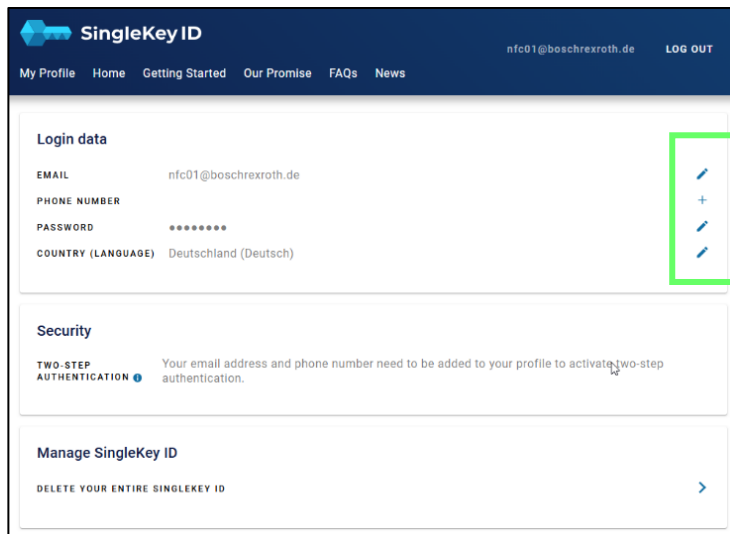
SingleKey ID

nfc01@boschrexroth.de LOG OUT

My Profile Home Getting Started Our Promise FAQs News

Login data

EMAIL nfc01@boschrexroth.de

PHONE NUMBER

PASSWORD ●●●●●●●●

COUNTRY (LANGUAGE) Deutschland (Deutsch)

Security

TWO-STEP AUTHENTICATION Your email address and phone number need to be added to your profile to activate two-step authentication.

Manage SingleKey ID

DELETE YOUR ENTIRE SINGLEKEY ID